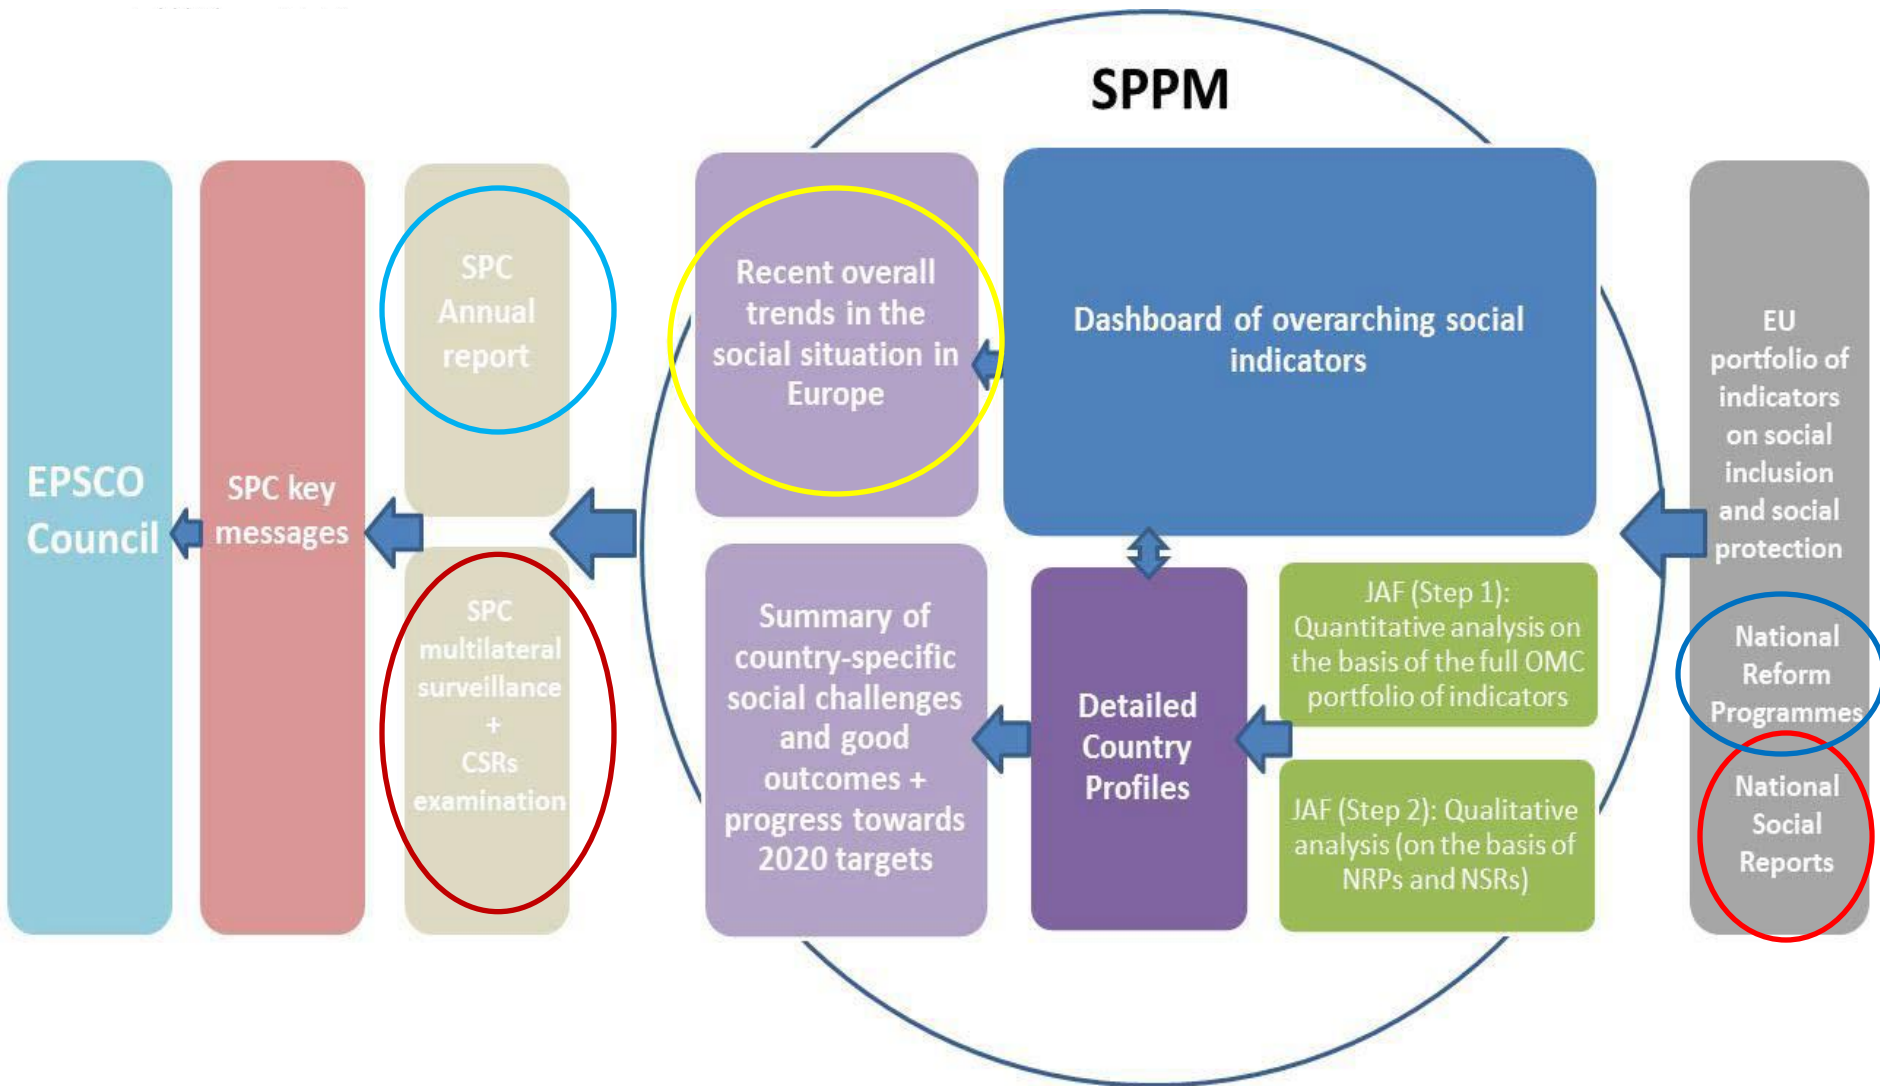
SPPM

EPSCO Council

SPC key messages

SPC Annual report

SPC multilateral surveillance + CSRs examination

Recent overall trends in the social situation in Europe

Dashboard of overarching social indicators

Summary of country-specific social challenges and good outcomes + progress towards 2020 targets

Detailed Country Profiles

JAF (Step 1): Quantitative analysis on the basis of the full OMC portfolio of indicators

JAF (Step 2): Qualitative analysis (on the basis of NRPs and NSRs)

EU portfolio of indicators on social inclusion and social protection

National Reform Programmes

National Social Reports